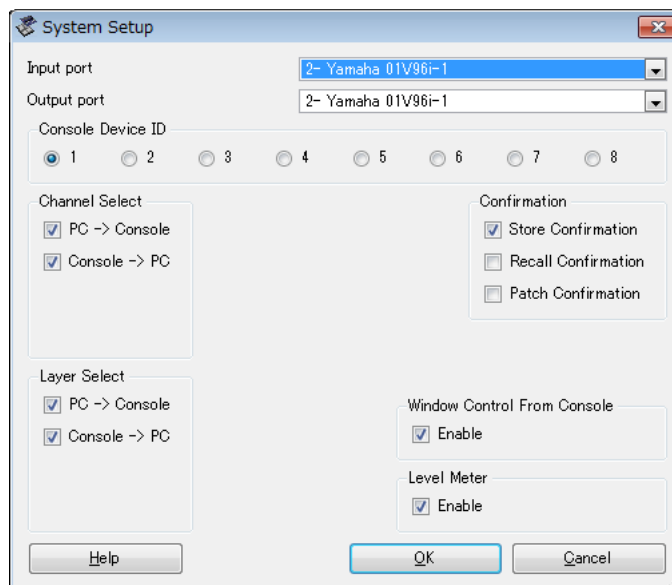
System Setup

Input port
2- Yamaha 01V96i-1

Output port
2- Yamaha 01V96i-1

Console Device ID
1
2
3
4
5
6
7
8

Channel Select
PC -> Console
Console -> PC

Confirmation
Store Confirmation
Recall Confirmation
Patch Confirmation

Layer Select
PC -> Console
Console -> PC

Window Control From Console
Enable

Level Meter
Enable

Help
OK
Cancel